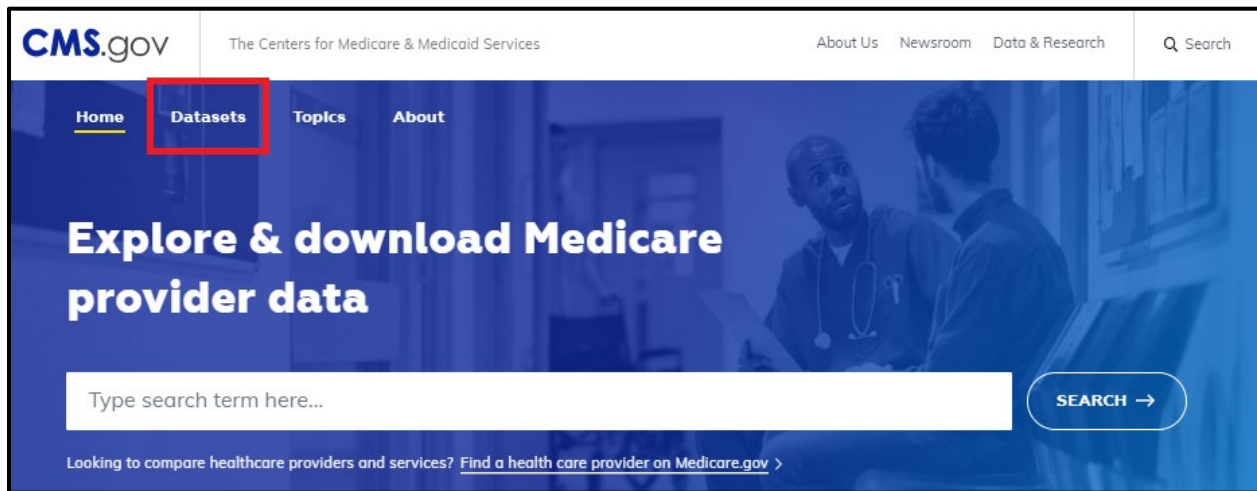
CMS.gov The Centers for Medicare & Medicaid Services

About Us Newsroom Data & Research Search

Home Datasets Topics About

Explore & download Medicare provider data

Type search term here...

SEARCH →

Looking to compare healthcare providers and services? Find a health care provider on Medicare.gov ›